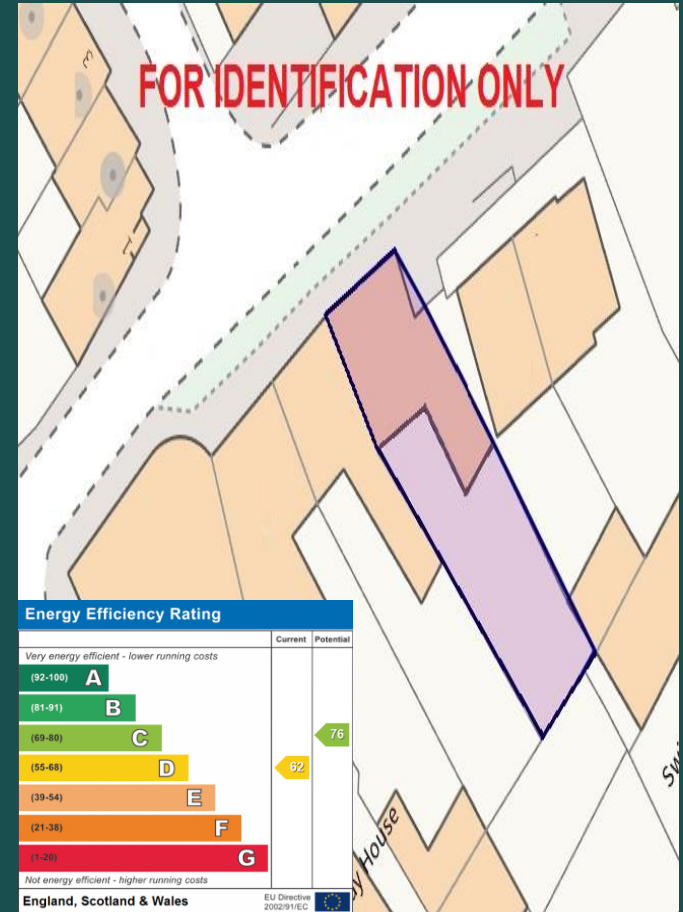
FOR IDENTIFICATION ONLY

3

1

y House

Sw

Energy Efficiency Rating

| | Current | Potential |
|---|---|---|
| Very energy efficient - lower running costs | | |
| (92-100) A | | |
| (81-91) B | | |
| (69-80) C | | 76 |
| (55-68) D | 62 | |
| (39-54) E | | |
| (21-38) F | | |
| (1-20) G | | |
| Not energy efficient - higher running costs | | |

England, Scotland & Wales

EU Directive 2002/91/EC